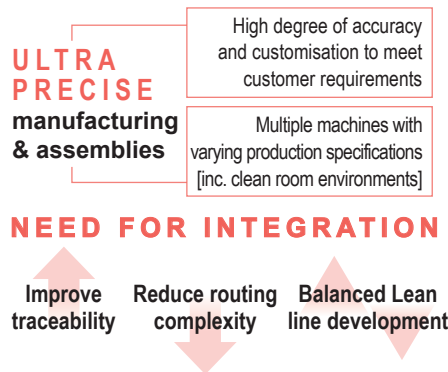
ULTRA PRECISE manufacturing & assemblies

High degree of accuracy and customisation to meet customer requirements

Multiple machines with varying production specifications [inc. clean room environments]

NEED FOR INTEGRATION

Improve traceability

Reduce routing complexity

Balanced Lean line development